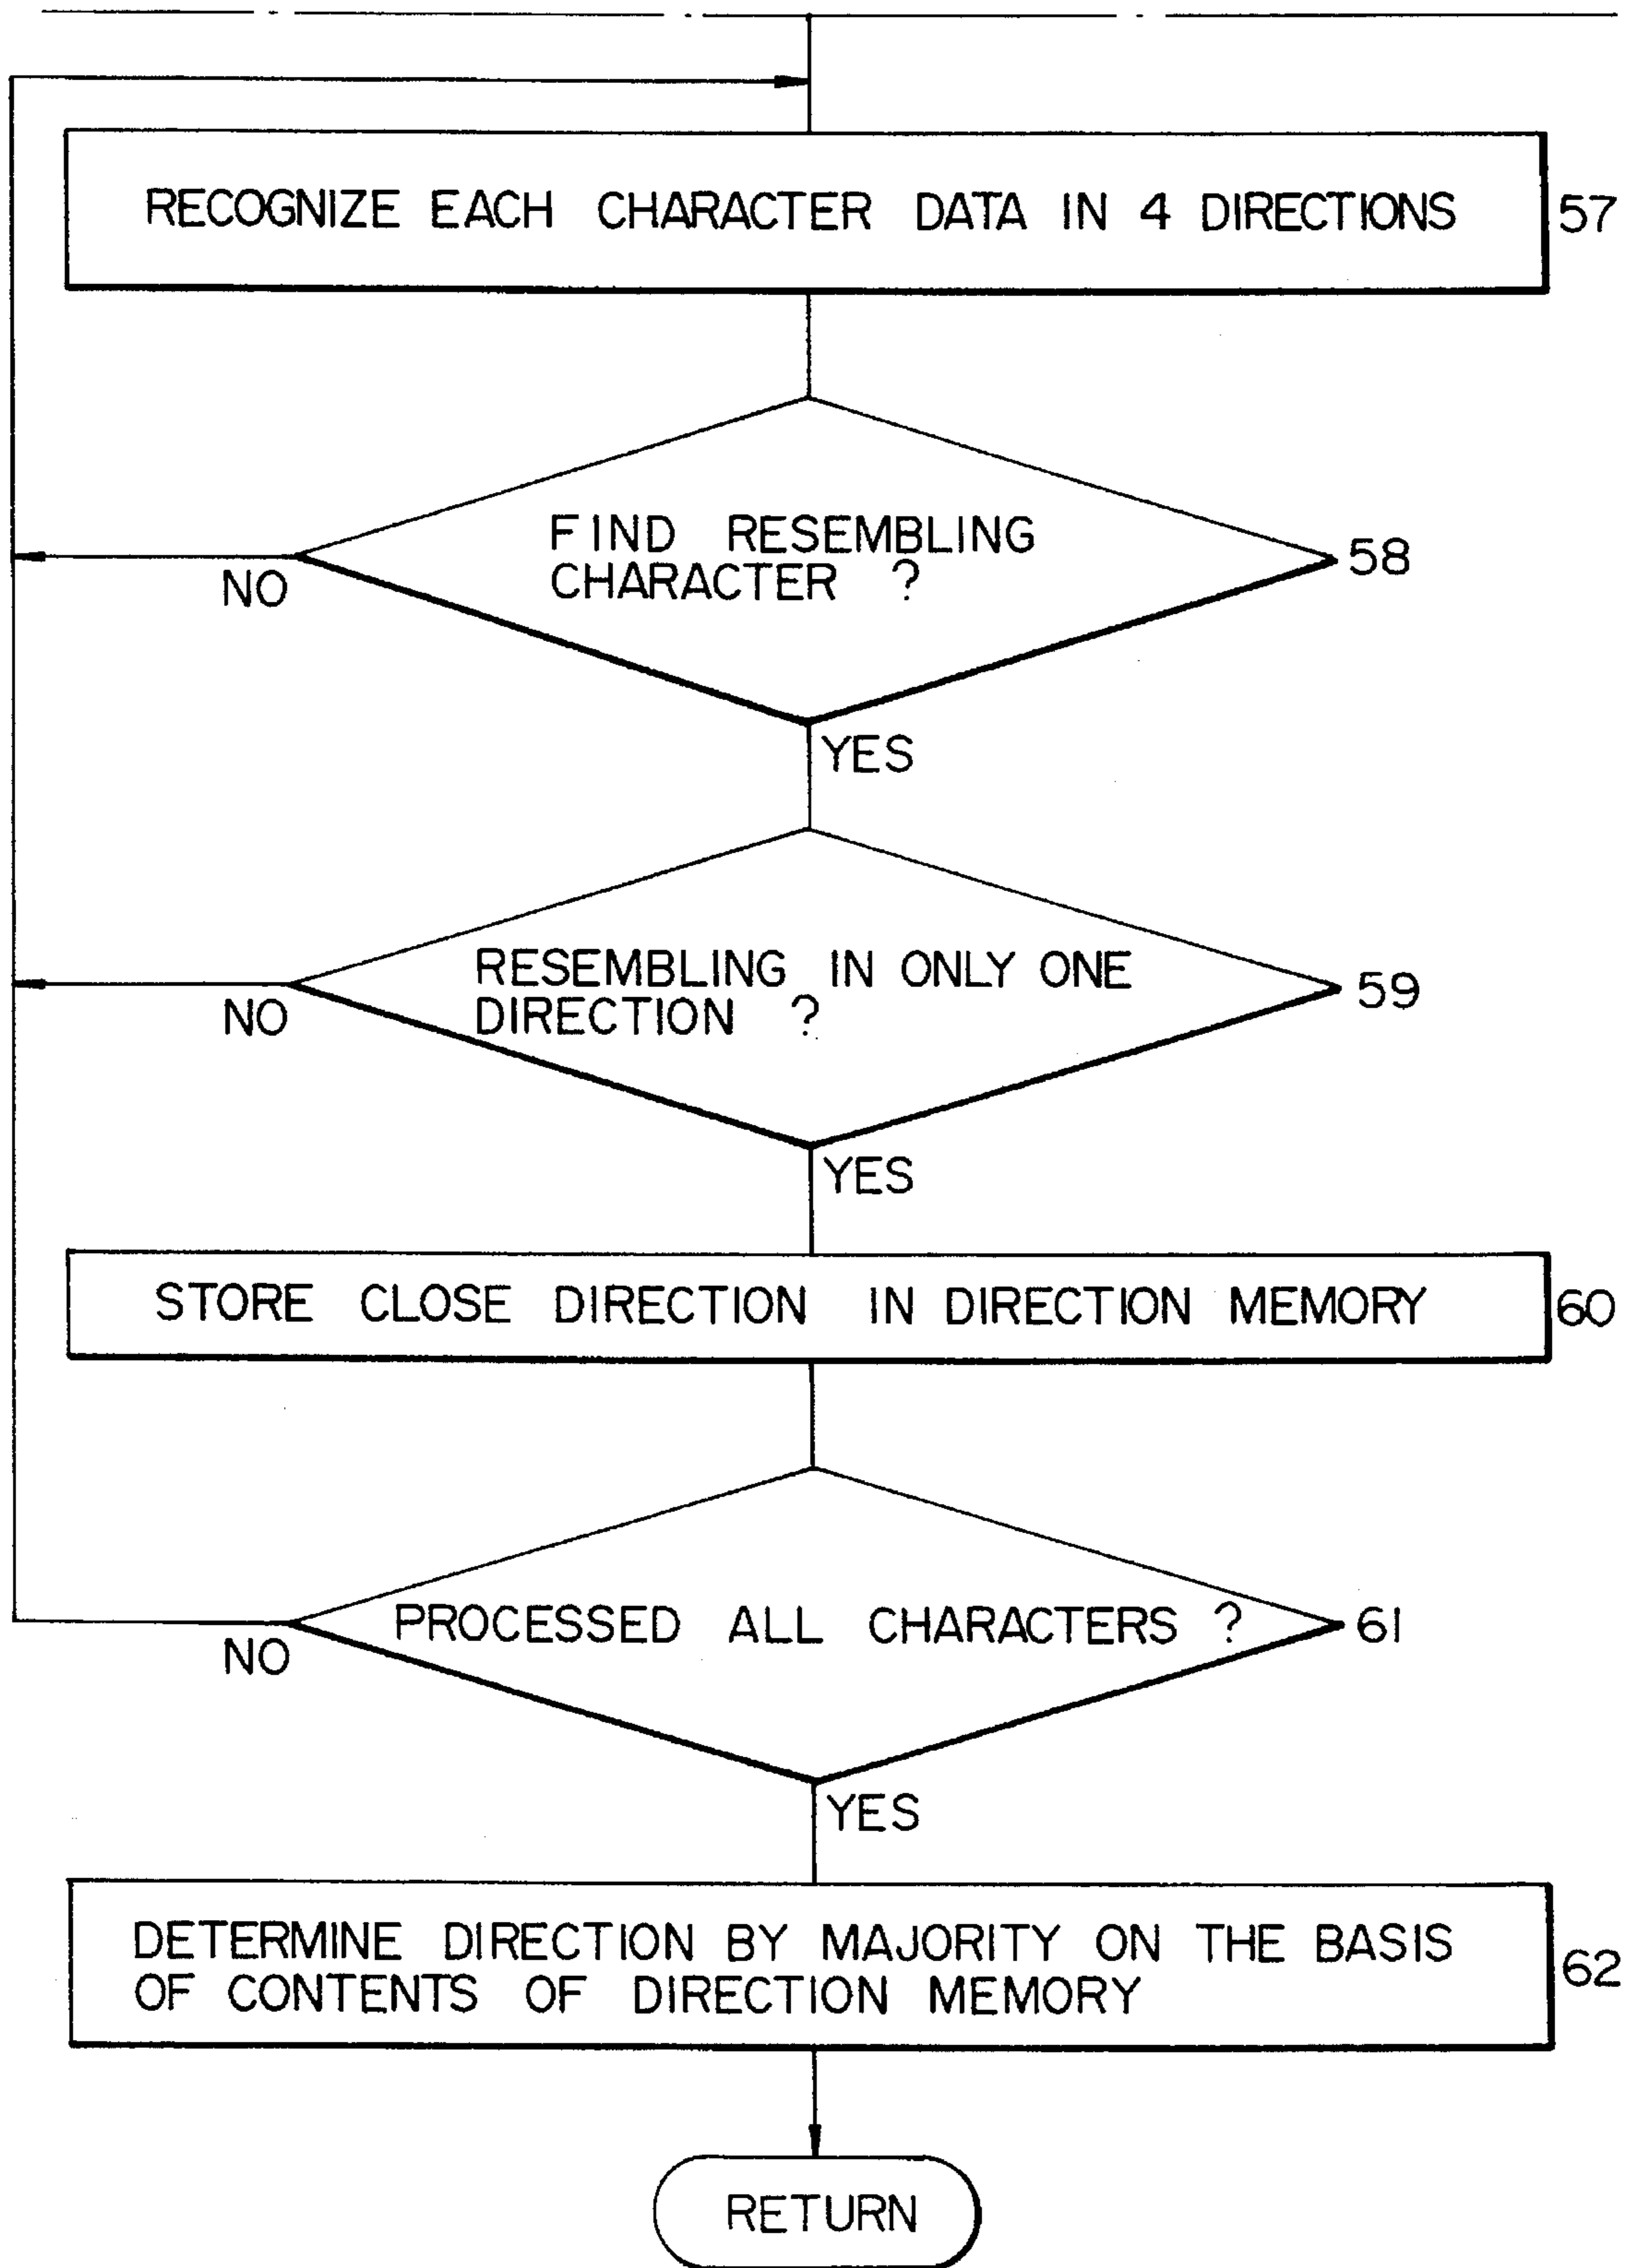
RECOGNIZE EACH CHARACTER DATA IN 4 DIRECTIONS
57

FIND RESEMBLING CHARACTER ?
58
NO
YES

RESEMBLING IN ONLY ONE DIRECTION ?
59
NO
YES

STORE CLOSE DIRECTION IN DIRECTION MEMORY
60

PROCESSED ALL CHARACTERS ?
61
NO
YES

DETERMINE DIRECTION BY MAJORITY ON THE BASIS OF CONTENTS OF DIRECTION MEMORY
62

RETURN